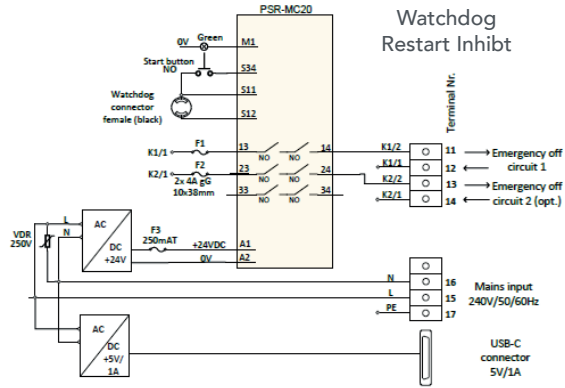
PSR-MC20

Watchdog
Restart Inhibt

0V Green M1
Start button
NO
S34
S11
Watchdog
connector
female (black)
S12

Terminal Nr.

K1/1 F1 13 NO NO 14 K1/2 11 Emergency off
K2/1 F2 23 NO NO 24 K1/1 12 circuit 1
2x 4A gG
10x38mm
33 NO NO 34 K2/2 13 Emergency off
K2/1 14 circuit 2 (opt.)

L
N
AC
VDR
250V
DC
+24V
F3
250mAT
+24VDC A1
0V A2

N 16 Mains input
L 15 240V/50/60Hz
PE 17

AC
DC
+5V/
1A
USB-C
connector
5V/1A